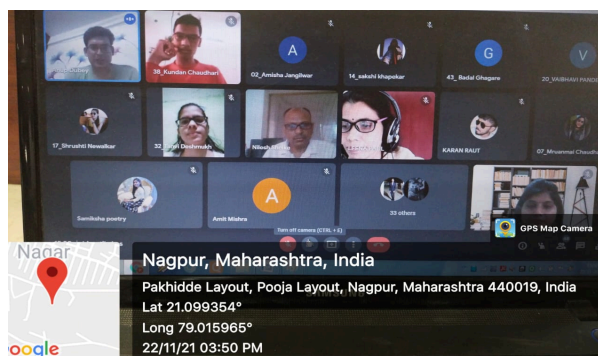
38_Kundan Chaudhari
02_Amisha Jangilwar
14_sakshi khapekar
43_Badal Ghagare
20_VAIBHAV PAND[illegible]
17_Shrushti Newalkar
32_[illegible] Deshmukh
Nilesh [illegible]
KARAN RAUT
07_Mrunmai Chaudh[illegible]
Samiksha poetry
Amit Mishra
33 others
Turn off camera (CTRL + E)
GPS Map Camera
Nagar
Google
Nagpur, Maharashtra, India
Pakhidde Layout, Pooja Layout, Nagpur, Maharashtra 440019, India
Lat 21.099354°
Long 79.015965°
22/11/21 03:50 PM